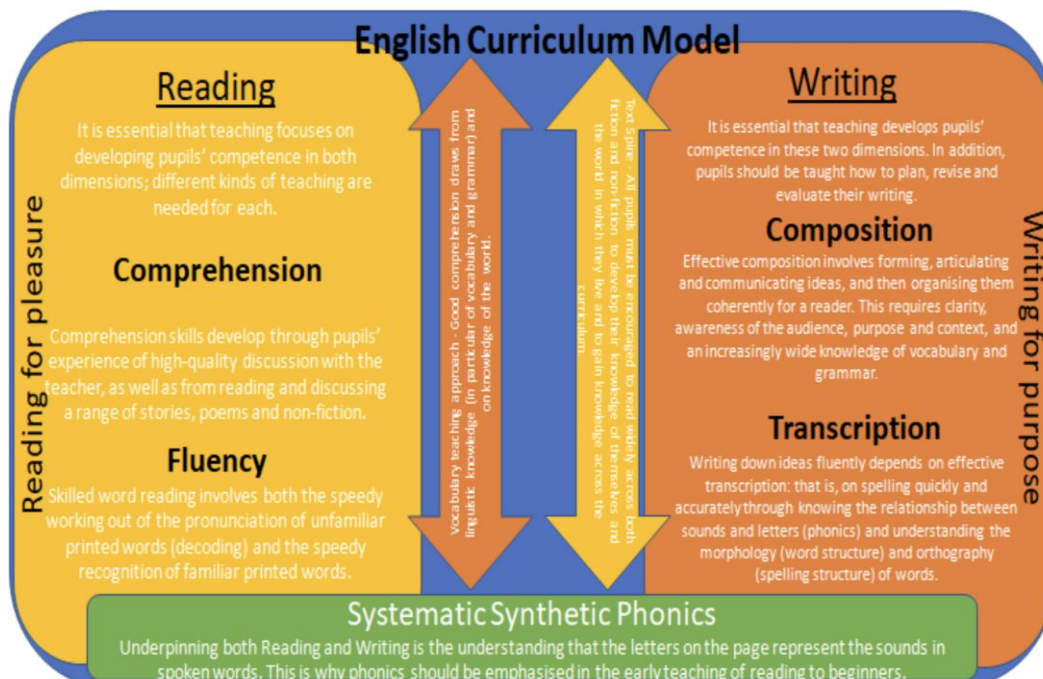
English Curriculum Model

Reading

It is essential that teaching focuses on developing pupils' competence in both dimensions; different kinds of teaching are needed for each.

Comprehension

Comprehension skills develop through pupils' experience of high-quality discussion with the teacher, as well as from reading and discussing a range of stories, poems and non-fiction.

Fluency

Skilled word reading involves both the speedy working out of the pronunciation of unfamiliar printed words (decoding) and the speedy recognition of familiar printed words.

Reading for pleasure

Vocabulary teaching approach - Good comprehension draws from linguistic knowledge (in particular of vocabulary and grammar) and on knowledge of the world.

Text Spine: All pupils must be encouraged to read widely across both fiction and non-fiction to develop their knowledge of themselves and the world in which they live and to gain knowledge across the curriculum.

Writing

It is essential that teaching develops pupils' competence in these two dimensions. In addition, pupils should be taught how to plan, revise and evaluate their writing.

Composition

Effective composition involves forming, articulating and communicating ideas, and then organising them coherently for a reader. This requires clarity, awareness of the audience, purpose and context, and an increasingly wide knowledge of vocabulary and grammar.

Transcription

Writing down ideas fluently depends on effective transcription: that is, on spelling quickly and accurately through knowing the relationship between sounds and letters (phonics) and understanding the morphology (word structure) and orthography (spelling structure) of words.

Writing for purpose

Systematic Synthetic Phonics

Underpinning both Reading and Writing is the understanding that the letters on the page represent the sounds in spoken words. This is why phonics should be emphasised in the early teaching of reading to beginners.